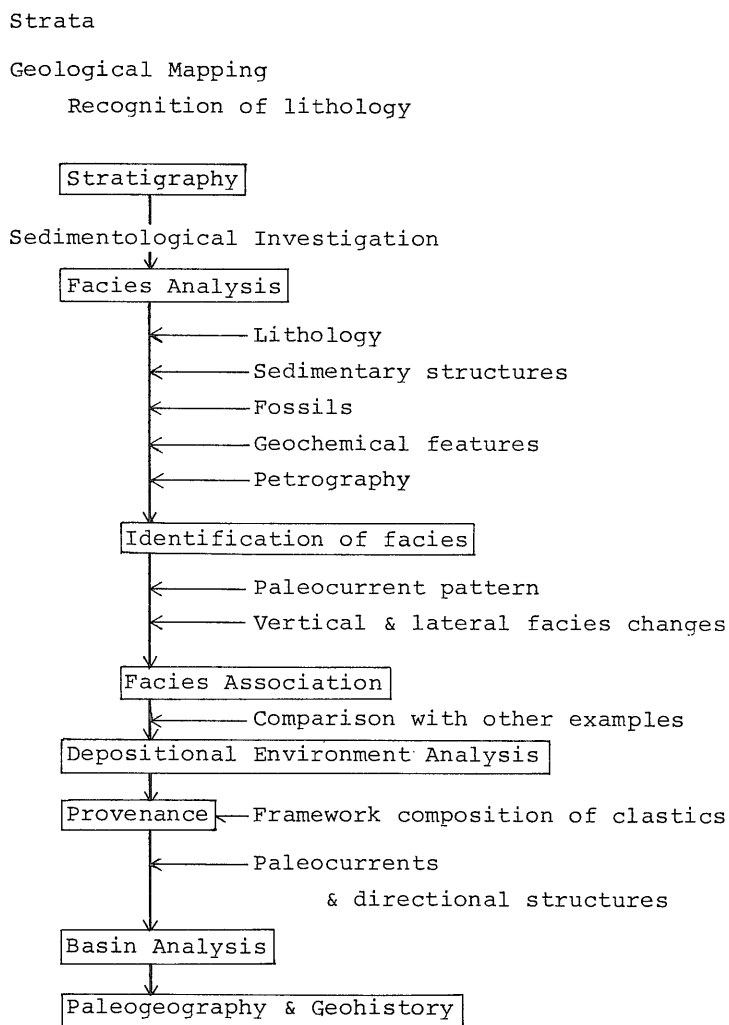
Strata

Geological Mapping

Recognition of lithology

Stratigraphy

Sedimentological Investigation

Facies Analysis

Lithology

Sedimentary structures

Fossils

Geochemical features

Petrography

Identification of facies

Paleocurrent pattern

Vertical & lateral facies changes

Facies Association

Comparison with other examples

Depositional Environment Analysis

Provenance

Framework composition of clastics

Paleocurrents & directional structures

Basin Analysis

Paleogeography & Geohistory